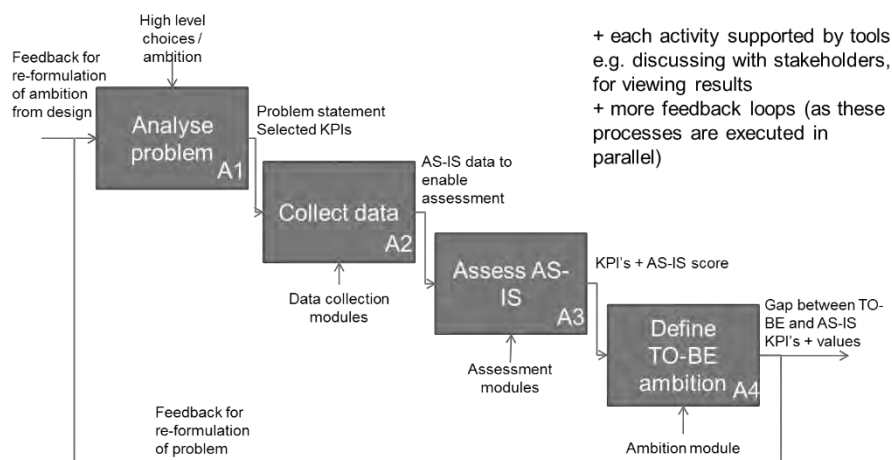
High level choices / ambition

Feedback for re-formulation of ambition from design

Analyse problem A1

Problem statement Selected KPIs

Collect data A2

AS-IS data to enable assessment

Data collection modules

Assess AS-IS A3

KPI's + AS-IS score

Assessment modules

Define TO-BE ambition A4

Gap between TO-BE and AS-IS KPI's + values

Ambition module

Feedback for re-formulation of problem

+ each activity supported by tools e.g. discussing with stakeholders, for viewing results
+ more feedback loops (as these processes are executed in parallel)